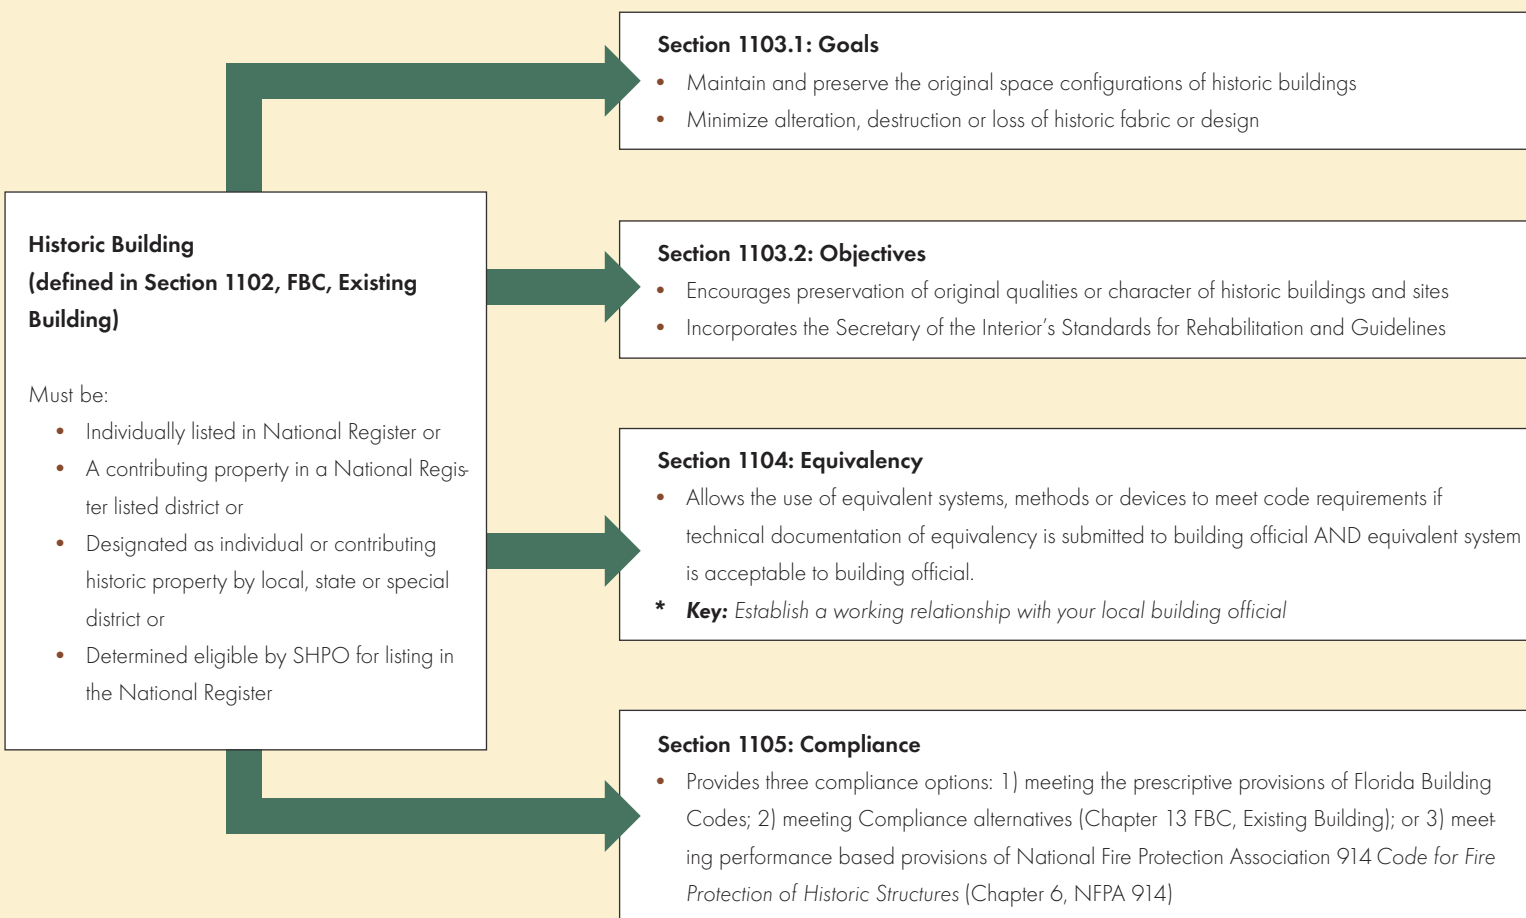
**Historic Building (defined in Section 1102, FBC, Existing Building)**

Must be:

- Individually listed in National Register or
- A contributing property in a National Register listed district or
- Designated as individual or contributing historic property by local, state or special district or
- Determined eligible by SHPO for listing in the National Register

**Section 1103.1: Goals**

- Maintain and preserve the original space configurations of historic buildings
- Minimize alteration, destruction or loss of historic fabric or design

**Section 1103.2: Objectives**

- Encourages preservation of original qualities or character of historic buildings and sites
- Incorporates the Secretary of the Interior's Standards for Rehabilitation and Guidelines

**Section 1104: Equivalency**

- Allows the use of equivalent systems, methods or devices to meet code requirements if technical documentation of equivalency is submitted to building official AND equivalent system is acceptable to building official.

\* ***Key:*** *Establish a working relationship with your local building official*

**Section 1105: Compliance**

- Provides three compliance options: 1) meeting the prescriptive provisions of Florida Building Codes; 2) meeting Compliance alternatives (Chapter 13 FBC, Existing Building); or 3) meeting performance based provisions of National Fire Protection Association 914 *Code for Fire Protection of Historic Structures* (Chapter 6, NFPA 914)